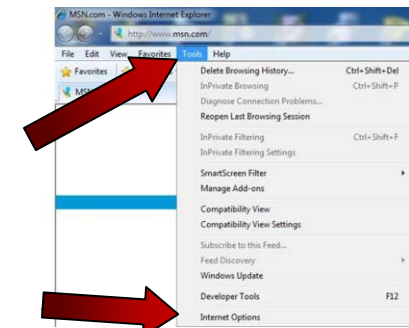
MSN.com - Windows Internet Explorer

http://www.msn.com/

File Edit View Favorites Tools Help

Favorites

MSN

Delete Browsing History... Ctrl+Shift+Del
InPrivate Browsing Ctrl+Shift+P
Diagnose Connection Problems...
Reopen Last Browsing Session

InPrivate Filtering Ctrl+Shift+F
InPrivate Filtering Settings

SmartScreen Filter
Manage Add-ons

Compatibility View
Compatibility View Settings

Subscribe to this Feed...
Feed Discovery
Windows Update

Developer Tools F12

Internet Options